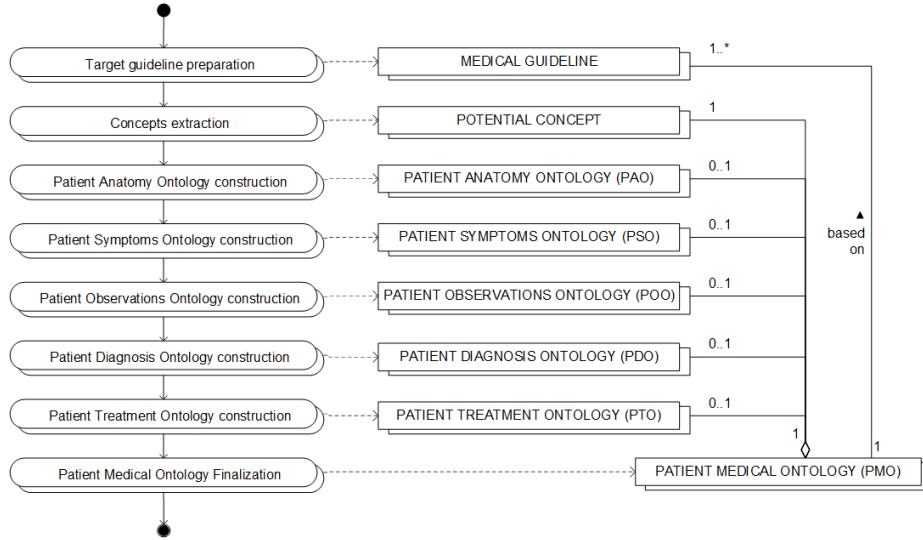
Target guideline preparation

MEDICAL GUIDELINE

1..*

Concepts extraction

POTENTIAL CONCEPT

1

Patient Anatomy Ontology construction

PATIENT ANATOMY ONTOLOGY (PAO)

0..1

Patient Symptoms Ontology construction

PATIENT SYMPTOMS ONTOLOGY (PSO)

0..1

based on

Patient Observations Ontology construction

PATIENT OBSERVATIONS ONTOLOGY (POO)

0..1

Patient Diagnosis Ontology construction

PATIENT DIAGNOSIS ONTOLOGY (PDO)

0..1

Patient Treatment Ontology construction

PATIENT TREATMENT ONTOLOGY (PTO)

0..1

1

1

Patient Medical Ontology Finalization

PATIENT MEDICAL ONTOLOGY (PMO)